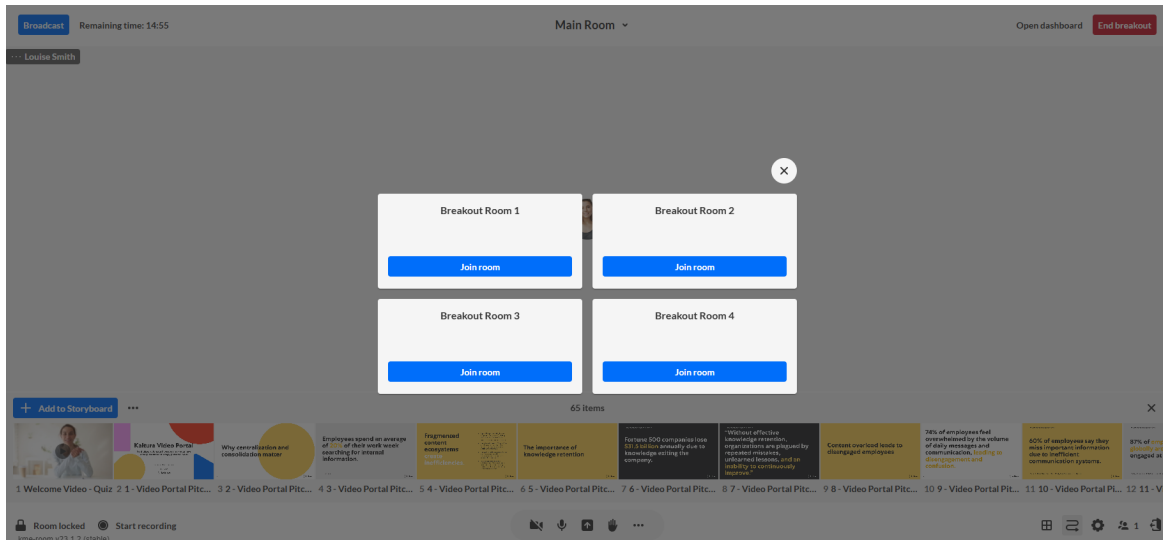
Broadcast Remaining time: 14:55

Main Room

Open dashboard End breakout

Louise Smith

Breakout Room 1
Join room

Breakout Room 2
Join room

Breakout Room 3
Join room

Breakout Room 4
Join room

Add to Storyboard

65 items

Kaltura Video Portal

Why centralization and consolidation matter

Employees spend an average of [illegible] of their work week searching for internal information.

Fragmented content ecosystems

The importance of knowledge retention

Fortune 500 companies lose $31.5 billion annually due to knowledge exiting the company.

"Without effective knowledge retention, organizations are plagued by repeated mistakes, unlearned lessons, and an inability to continuously improve"

Content overload leads to disengaged employees

74% of employees feel overwhelmed by the volume of daily messages and communication, leading to disengagement and confusion

60% of employees say they miss important information due to inefficient communication systems.

87% of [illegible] engaged at

1 Welcome Video - Quiz 2 1 - Video Portal Pitc... 3 2 - Video Portal Pitc... 4 3 - Video Portal Pitc... 5 4 - Video Portal Pitc... 6 5 - Video Portal Pitc... 7 6 - Video Portal Pitc... 8 7 - Video Portal Pitc... 9 8 - Video Portal Pitc... 10 9 - Video Portal Pit... 11 10 - Video Portal Pi... 12 11 - Vi

Room locked Start recording

1